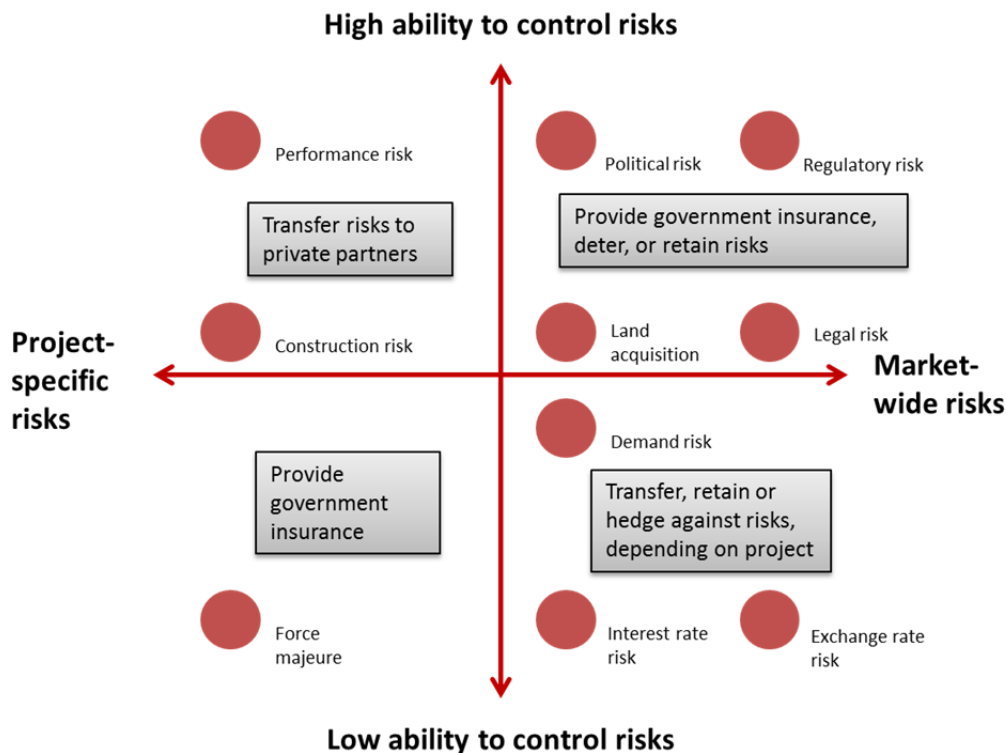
High ability to control risks

Performance risk

Political risk

Regulatory risk

Transfer risks to private partners

Provide government insurance, deter, or retain risks

Project-specific risks

Construction risk

Land acquisition

Legal risk

Market-wide risks

Demand risk

Provide government insurance

Transfer, retain or hedge against risks, depending on project

Force majeure

Interest rate risk

Exchange rate risk

Low ability to control risks